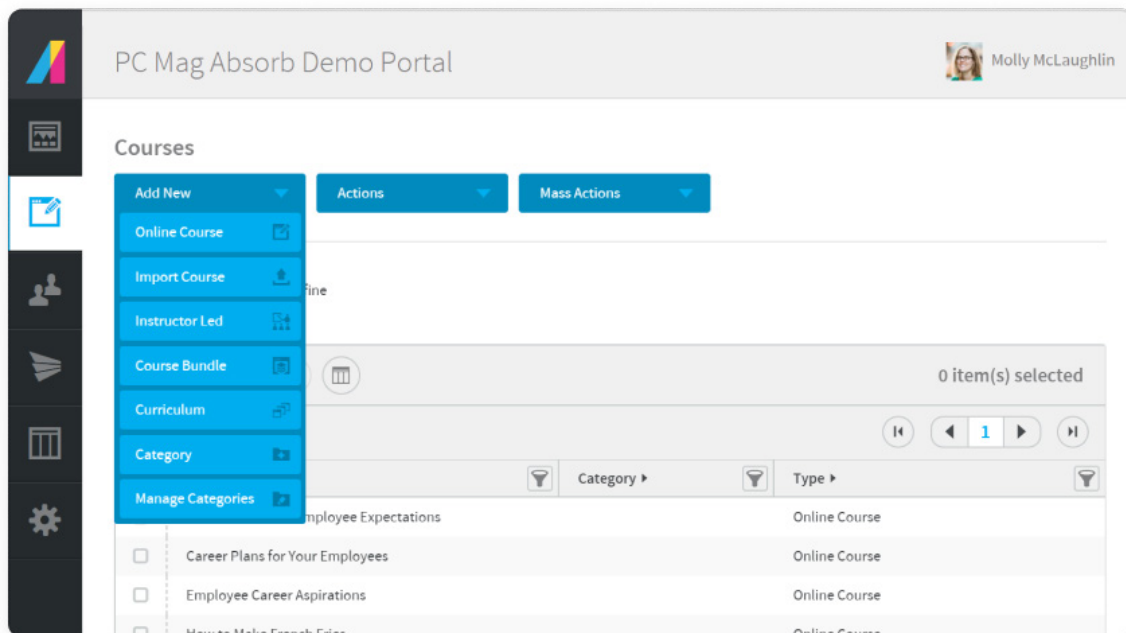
PC Mag Absorb Demo Portal

Molly McLaughlin

Courses

Add New

Actions

Mass Actions

Online Course

Import Course

Instructor Led

Course Bundle

Curriculum

Category

Manage Categories

fine

0 item(s) selected

1

Category ▸

Type ▸

mployee Expectations

Online Course

Career Plans for Your Employees

Online Course

Employee Career Aspirations

Online Course

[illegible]

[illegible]